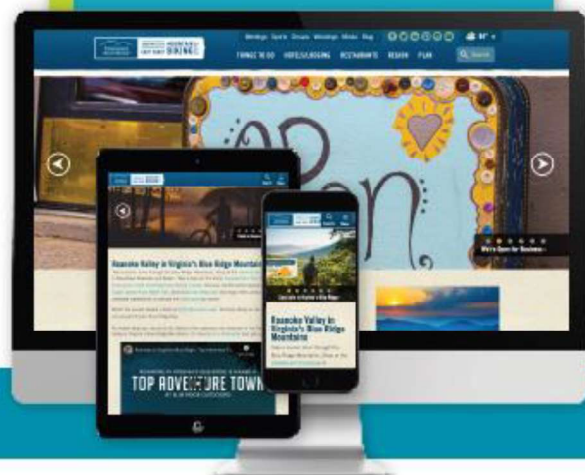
Meetings Sports Groups Weddings Media Blog

THINGS TO DO HOTELS/LODGING RESTAURANTS REGION PLAN Search

Open.

We're Open for Business

Roanoke Valley in Virginia's Blue Ridge Mountains

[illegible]

TOP ADVENTURE TOWN

Roanoke Valley in Virginia's Blue Ridge Mountains

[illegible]